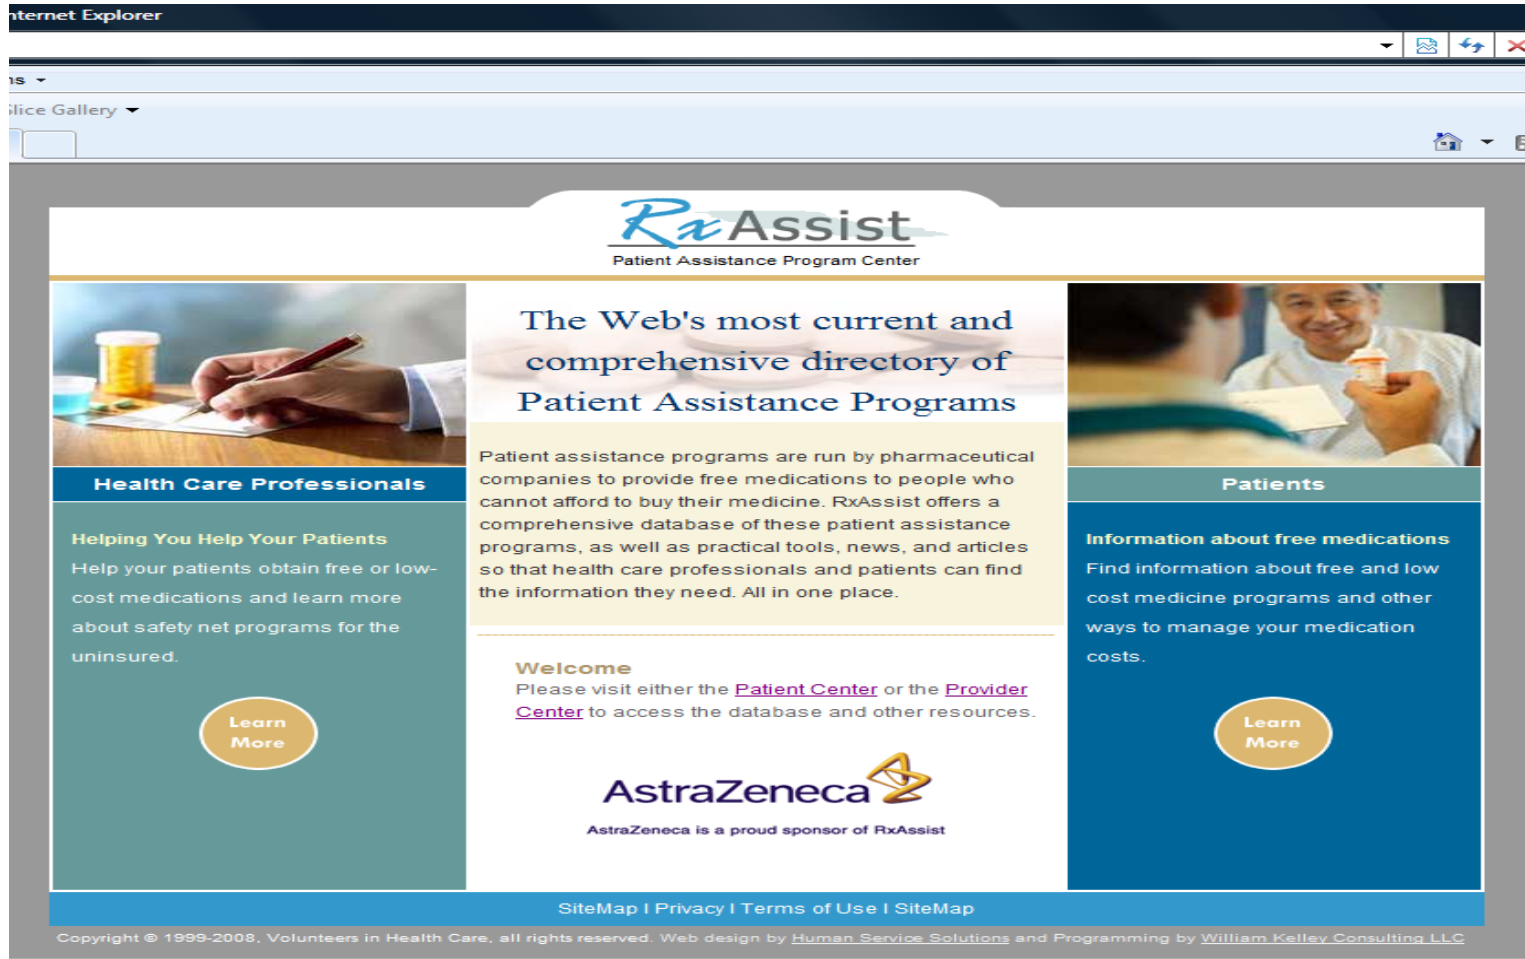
nternet Explorer

ns

Slice Gallery

RxAssist
Patient Assistance Program Center

Health Care Professionals

Helping You Help Your Patients
Help your patients obtain free or low-cost medications and learn more about safety net programs for the uninsured.

Learn More

The Web's most current and comprehensive directory of Patient Assistance Programs

Patient assistance programs are run by pharmaceutical companies to provide free medications to people who cannot afford to buy their medicine. RxAssist offers a comprehensive database of these patient assistance programs, as well as practical tools, news, and articles so that health care professionals and patients can find the information they need. All in one place.

Welcome
Please visit either the Patient Center or the Provider Center to access the database and other resources.

AstraZeneca
AstraZeneca is a proud sponsor of RxAssist

Patients

Information about free medications
Find information about free and low cost medicine programs and other ways to manage your medication costs.

Learn More

SiteMap I Privacy I Terms of Use I SiteMap

Copyright © 1999-2008, Volunteers in Health Care, all rights reserved. Web design by Human Service Solutions and Programming by William Kelley Consulting LLC